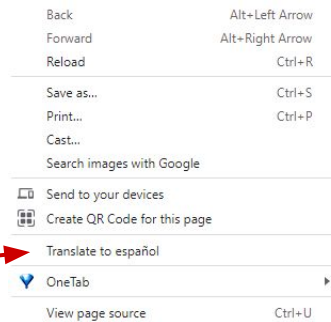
Back Alt+Left Arrow
Forward Alt+Right Arrow
Reload Ctrl+R

Save as... Ctrl+S
Print... Ctrl+P
Cast...
Search images with Google

Send to your devices
Create QR Code for this page

Translate to español

OneTab

View page source Ctrl+U